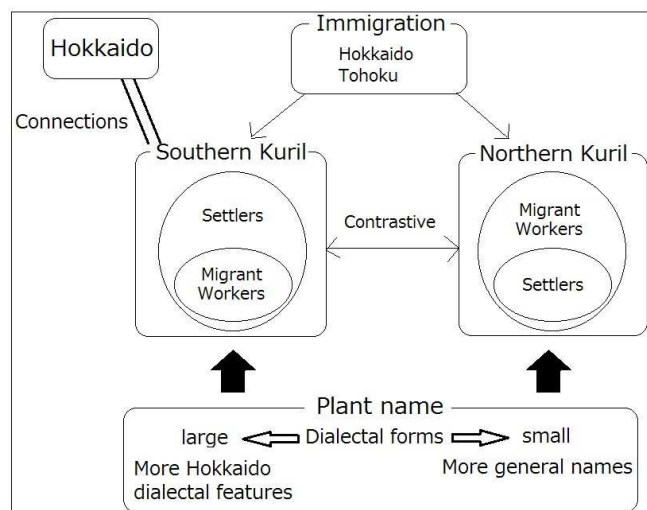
Hokkaido

Immigration
Hokkaido
Tohoku

Connections

Southern Kuril
Settlers
Migrant Workers

Contrastive

Northern Kuril
Migrant Workers
Settlers

Plant name
large Dialectal forms small
More Hokkaido dialectal features
More general names